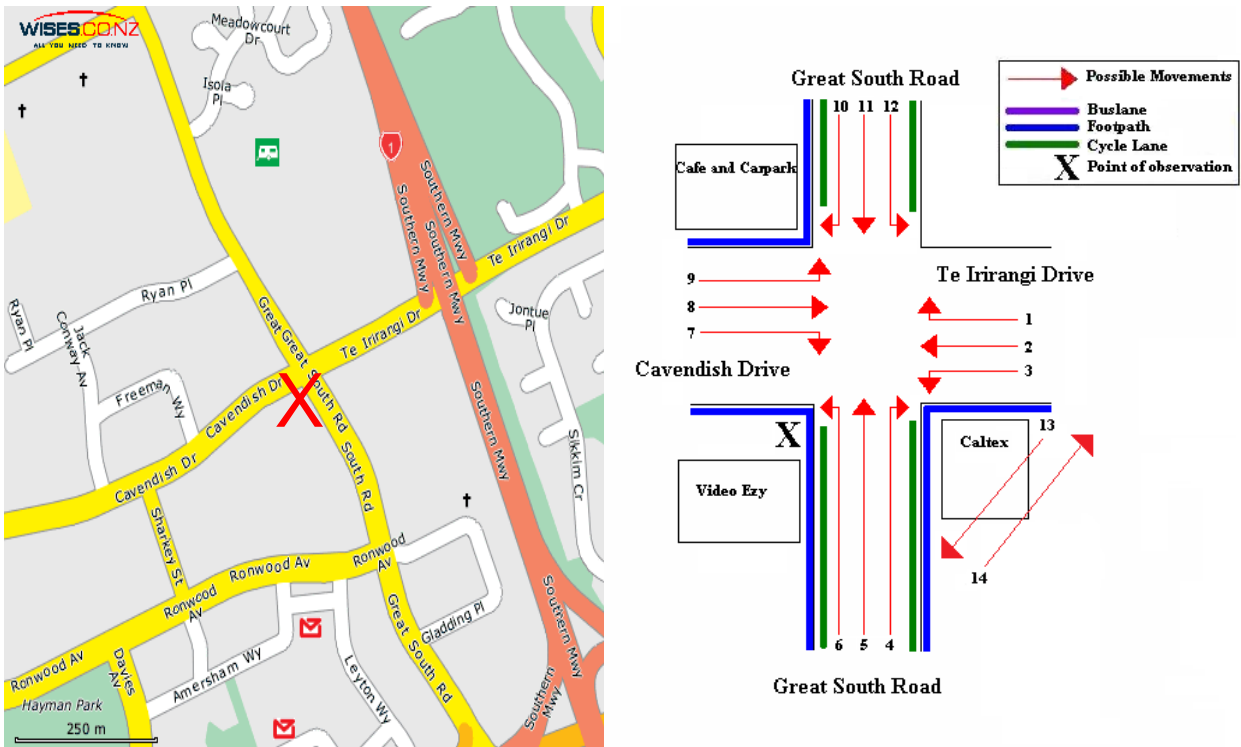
WISES.CO.NZ
ALL YOU NEED TO KNOW

Meadowcourt Dr
Isola Pl
1
Southern Mwy
Southern Mwy
Southern Mwy
Southern Mwy
Te Irirangi Dr
Ryan Pl
Ryan Pl
Jack Conway Av
Great South Rd
Te Irirangi Dr
Jontue Pl
Freeman Wy
Cavendish Dr
X
South Rd
South Rd
Southern Mwy
Sikkim Cr
Cavendish Dr
Sharkey St
Ronwood Av
Ronwood Av
Ronwood Av
Great South Rd
Gladding Pl
Ronwood Av
Davies Av
Amersham Wy
Leyton Wy
Great South Rd
Southern Mwy
Southern Mwy
Hayman Park
250 m

Great South Road
10 11 12
Possible Movements
Buslane
Footpath
Cycle Lane
X Point of observation
Cafe and Carpark
9
Te Irirangi Drive
8
1
7
2
Cavendish Drive
3
X
Caltex
13
Video Ezy
14
6 5 4
Great South Road